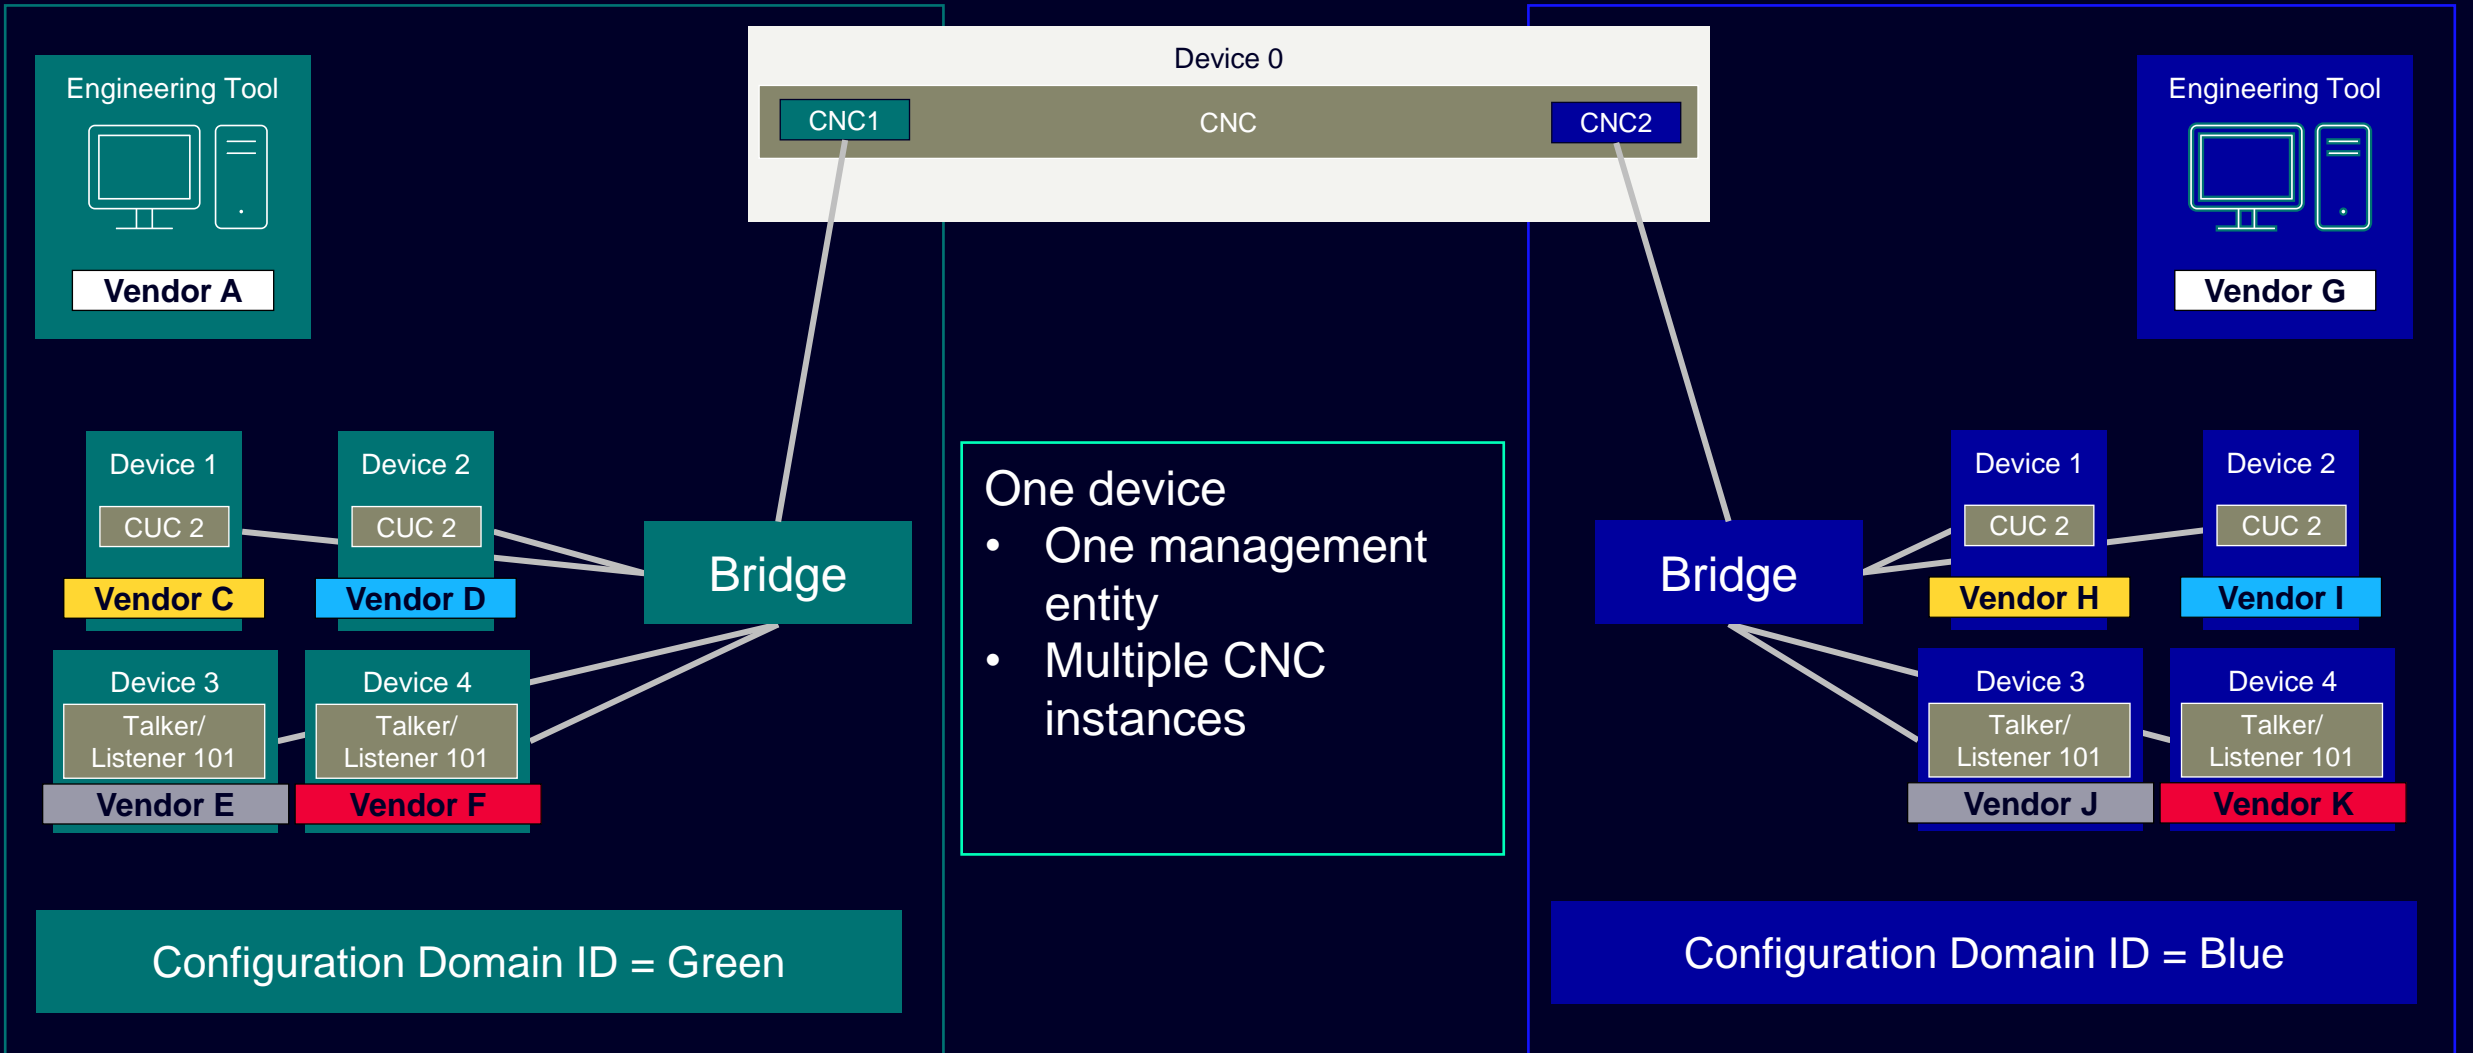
Device 0

CNC1

CNC

CNC2

Engineering Tool

Vendor A

Engineering Tool

Vendor G

Device 1

CUC 2

Vendor C

Device 2

CUC 2

Vendor D

Bridge

Device 3

Talker/ Listener 101

Vendor E

Device 4

Talker/ Listener 101

Vendor F

One device
• One management entity
• Multiple CNC instances

Bridge

Device 1

CUC 2

Vendor H

Device 2

CUC 2

Vendor I

Device 3

Talker/ Listener 101

Vendor J

Device 4

Talker/ Listener 101

Vendor K

Configuration Domain ID = Green

Configuration Domain ID = Blue